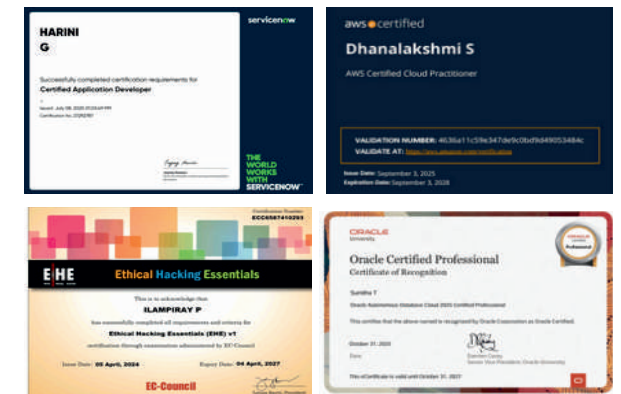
HARINI
G

servicenow

Successfully completed certification requirements for
Certified Application Developer

Issued: July 08, 2025 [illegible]
Certification No. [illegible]

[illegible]

THE WORLD WORKS WITH SERVICENOW™

aws certified

Dhanalakshmi S

AWS Certified Cloud Practitioner

VALIDATION NUMBER: 4636a11c59e347de9c0bd9d49053484c
VALIDATE AT: https://aws.amazon.com/verification

Issue Date: September 3, 2025
Expiration Date: September 3, 2028

Certification Number
ECC6587410293

EHE

Ethical Hacking Essentials

This is to acknowledge that
ILAMPIRAY P
has successfully completed all requirements and criteria for
Ethical Hacking Essentials (EHE) v1
certification through examination administered by EC-Council

Issue Date: 05 April, 2024
Expiry Date: 04 April, 2027

EC-Council

ORACLE
University

Oracle Certified Professional
Certificate of Recognition

Sunitha T

Oracle Autonomous Database Cloud 2025 Certified Professional

This certifies that the above named is recognized by Oracle Corporation as Oracle Certified.

October 31, 2025
Date

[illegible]
Senior Vice President, Oracle University

This eCertificate is valid until October 31, 2027